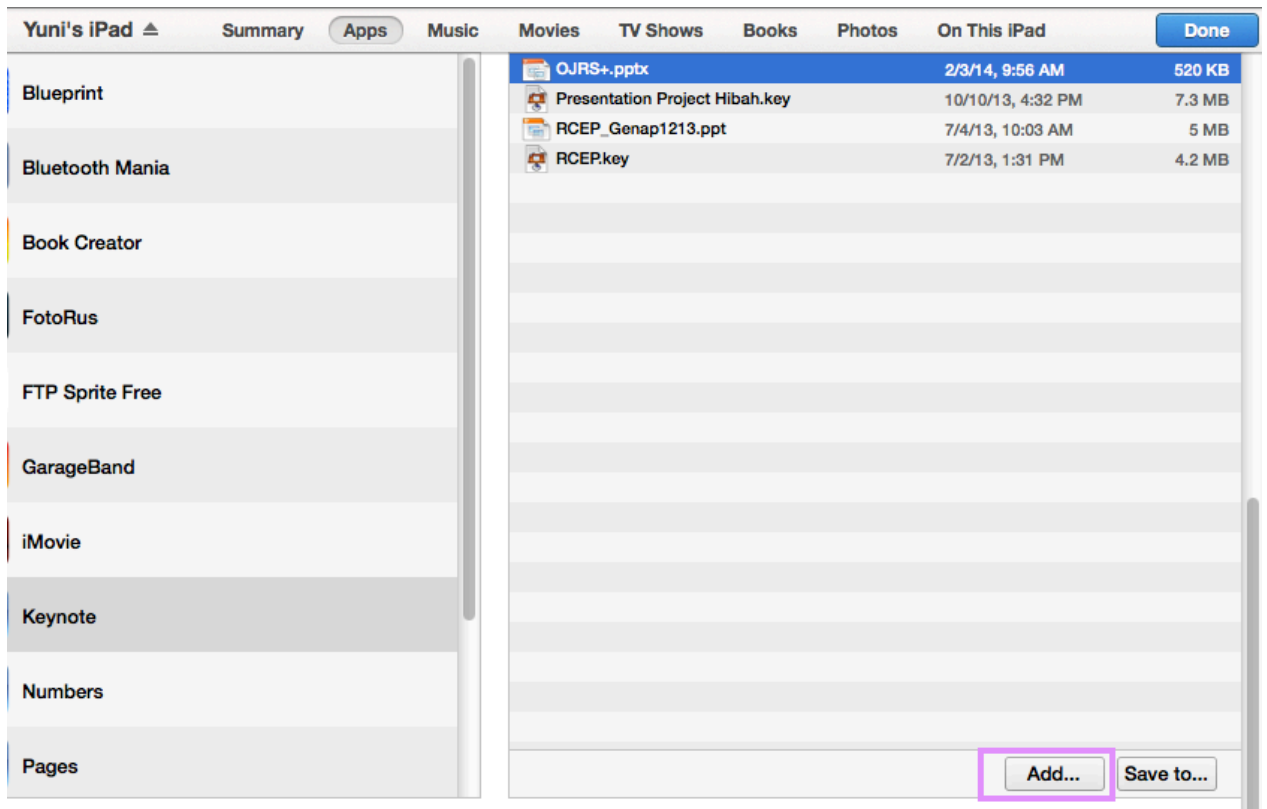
Yuni's iPad ⏏ Summary Apps Music Movies TV Shows Books Photos On This iPad Done

Blueprint
Bluetooth Mania
Book Creator
FotoRus
FTP Sprite Free
GarageBand
iMovie
Keynote
Numbers
Pages

| | | |
|---|---|---|
| OJRS+.pptx | 2/3/14, 9:56 AM | 520 KB |
| Presentation Project Hibah.key | 10/10/13, 4:32 PM | 7.3 MB |
| RCEP_Genap1213.ppt | 7/4/13, 10:03 AM | 5 MB |
| RCEP.key | 7/2/13, 1:31 PM | 4.2 MB |

Add... Save to...